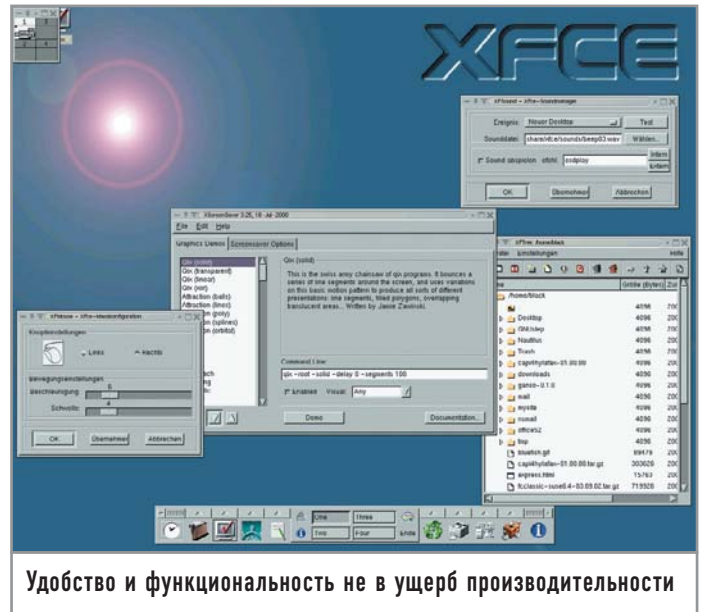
XFCE

XFsound - Xfce-Soundmanager

Ereignis: Neuer Desktop Test

Sounddatei: share/xfce/sounds/beep03.wav Wählen...

Sound abspielen extern: ossplay Intern Extern

OK Übernehmen Abbrechen

XScreenSaver 3.25, 18-Jul-2000

File Edit Help

Graphics Demos Screensaver Options

Qix (solid)
Qix (transparent)
Qix (linear)
Qix (xor)
Attraction (balls)
Attraction (lines)
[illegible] (poly)
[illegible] (splines)
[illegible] (orbital)

Qix (solid)

This is the swiss army chainsaw of qix programs. It bounces a series of line segments around the screen, and uses variations on this basic motion pattern to produce all sorts of different presentations: line segments, filled polygons, overlapping translucent areas... Written by Jamie Zawinski.

Command Line:

qix -root -solid -delay 0 -segments 100

Enabled Visual: Any

Demo Documentation...

XFtree: /home/black

Datei Einstellungen Hilfe

| | Größe (Bytes) | |
|---|---|---|
| /home/black | 4096 | 200 |
| Desktop | 4096 | 200 |
| GNUstep | 4096 | 200 |
| Nautilus | 4096 | 200 |
| Trash | 4096 | 200 |
| cap4hyfafax-01.00.00 | 4096 | 200 |
| downloads | 4096 | 200 |
| ganso-0.1.0 | 4096 | 200 |
| mail | 4096 | 200 |
| mysite | 4096 | 200 |
| nsmail | 4096 | 200 |
| office52 | 4096 | 200 |
| tmp | 4096 | 200 |
| bluetux.gif | 89478 | 200 |
| cap4hyfafax-01.00.00.tar.gz | 303626 | 200 |
| express.html | 15763 | 200 |
| fcclassic-suse6.4-03.09.02.tar.gz | 719926 | 200 |

XFmouse - Xfce-Mauskonfiguration

Knopfeinstellungen

Links Rechts

Bewegungseinstellungen

Beschleunigung

Schwelle

OK Übernehmen Abbrechen

One Three
Two Four

Ende

Удобство и функциональность не в ущерб производительности